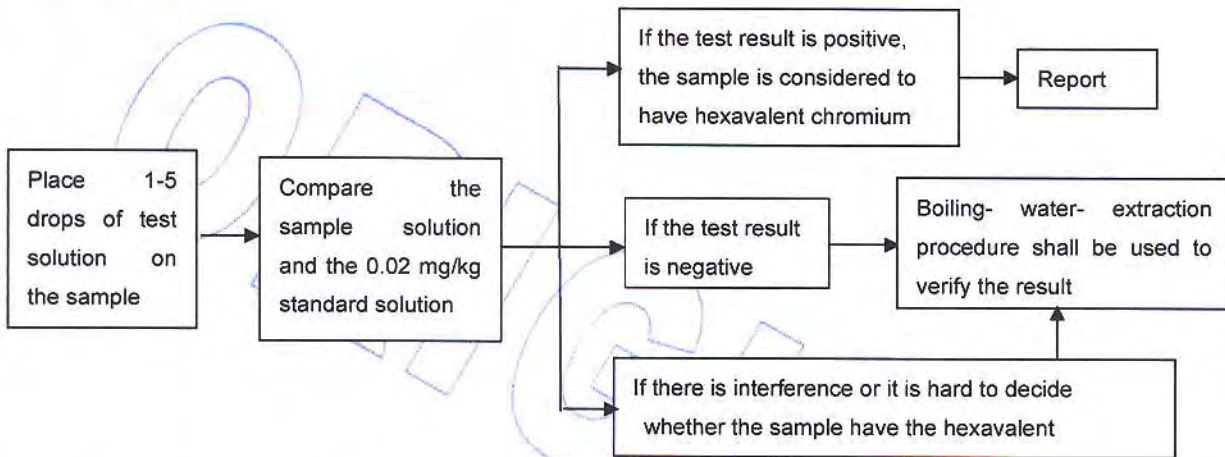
Place 1-5 drops of test solution on the sample

Compare the sample solution and the 0.02 mg/kg standard solution

If the test result is positive, the sample is considered to have hexavalent chromium

Report

If the test result is negative

Boiling- water- extraction procedure shall be used to verify the result

If there is interference or it is hard to decide whether the sample have the hexavalent